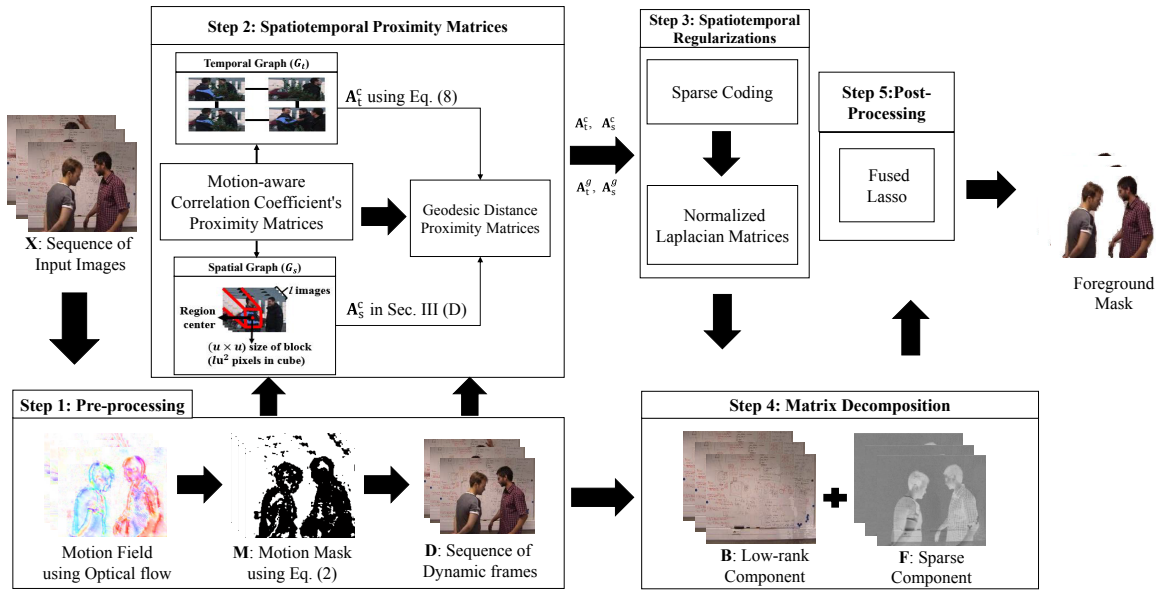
Step 2: Spatiotemporal Proximity Matrices

Temporal Graph ($G_t$)

$\mathbf{A}_t^c$ using Eq. (8)

Motion-aware Correlation Coefficient's Proximity Matrices

Geodesic Distance Proximity Matrices

Spatial Graph ($G_s$)

$l$ images

Region center

$(u \times u)$ size of block ($lu^2$ pixels in cube)

$\mathbf{A}_s^c$ in Sec. III (D)

$\mathbf{X}$: Sequence of Input Images

Step 3: Spatiotemporal Regularizations

$\mathbf{A}_t^c$, $\mathbf{A}_s^c$

$\mathbf{A}_t^g$, $\mathbf{A}_s^g$

Sparse Coding

Normalized Laplacian Matrices

Step 5:Post-Processing

Fused Lasso

Foreground Mask

Step 1: Pre-processing

Motion Field using Optical flow

$\mathbf{M}$: Motion Mask using Eq. (2)

$\mathbf{D}$: Sequence of Dynamic frames

Step 4: Matrix Decomposition

$\mathbf{B}$: Low-rank Component

$\mathbf{F}$: Sparse Component